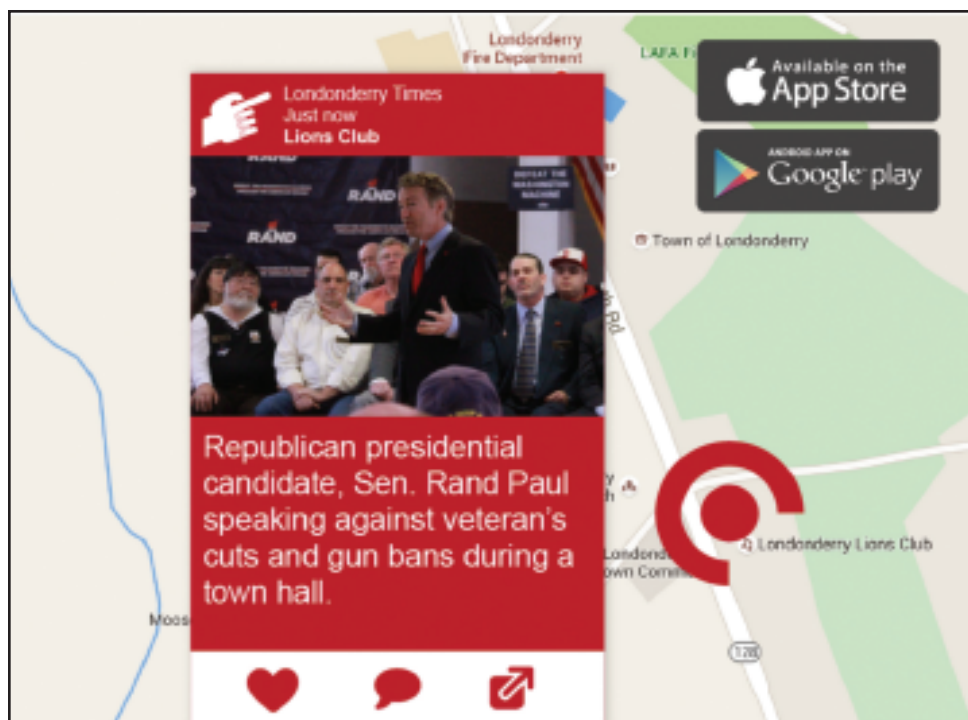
Londonderry Fire Department

LAFA F

Available on the App Store

ANDROID APP ON Google play

Londonderry Times
Just now
Lions Club

RAND

RAND

RAND

DEFEAT THE WASHINGTON MACHINE

Town of Londonderry

Republican presidential candidate, Sen. Rand Paul speaking against veteran's cuts and gun bans during a town hall.

Londonderry Lions Club

Londond
own Comm

Moos

128